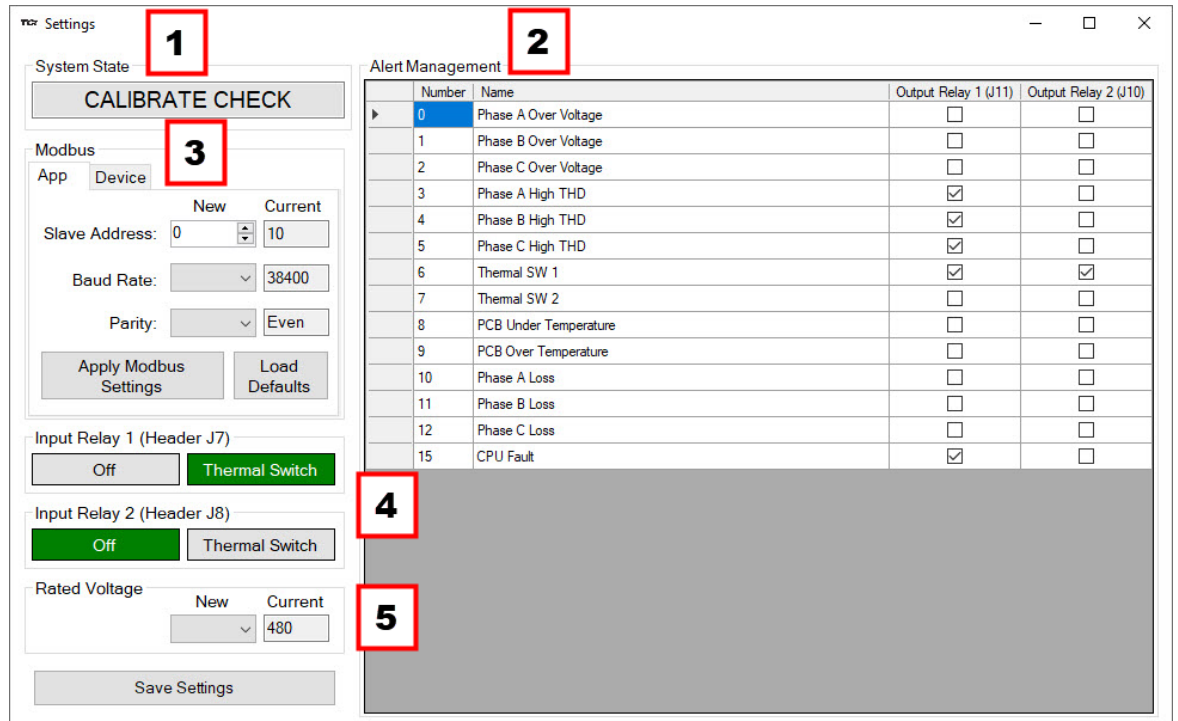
Settings

1

System State

CALIBRATE CHECK

3

Modbus

App Device

New Current

Slave Address: 0 10

Baud Rate: 38400

Parity: Even

Apply Modbus Settings

Load Defaults

Input Relay 1 (Header J7)

Off Thermal Switch

Input Relay 2 (Header J8)

Off Thermal Switch

Rated Voltage

New Current

480

Save Settings

2

Alert Management

| Number | Name | Output Relay 1 (J11) | Output Relay 2 (J10) |
|---|---|---|---|
| 0 | Phase A Over Voltage | ☐ | ☐ |
| 1 | Phase B Over Voltage | ☐ | ☐ |
| 2 | Phase C Over Voltage | ☐ | ☐ |
| 3 | Phase A High THD | ☑ | ☐ |
| 4 | Phase B High THD | ☑ | ☐ |
| 5 | Phase C High THD | ☑ | ☐ |
| 6 | Thermal SW 1 | ☑ | ☑ |
| 7 | Thermal SW 2 | ☐ | ☐ |
| 8 | PCB Under Temperature | ☐ | ☐ |
| 9 | PCB Over Temperature | ☐ | ☐ |
| 10 | Phase A Loss | ☐ | ☐ |
| 11 | Phase B Loss | ☐ | ☐ |
| 12 | Phase C Loss | ☐ | ☐ |
| 15 | CPU Fault | ☑ | ☐ |

4

5